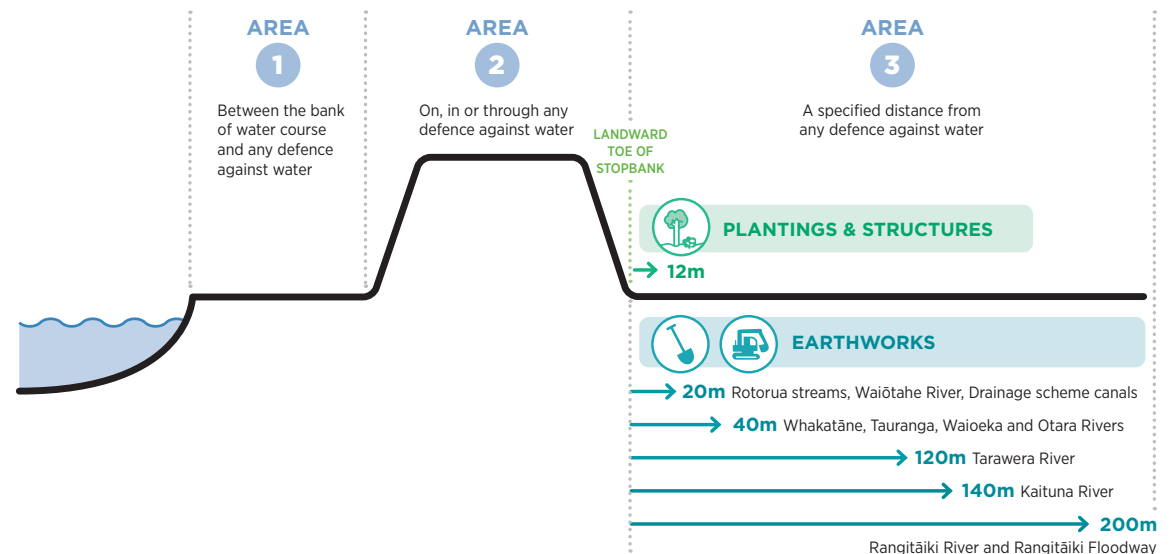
AREA
1
Between the bank of water course and any defence against water

AREA
2
On, in or through any defence against water

LANDWARD TOE OF STOPBANK

AREA
3
A specified distance from any defence against water

PLANTINGS & STRUCTURES
12m

EARTHWORKS
20m Rotorua streams, Waiōtahe River, Drainage scheme canals
40m Whakatāne, Tauranga, Waioeka and Otara Rivers
120m Tarawera River
140m Kaituna River
200m
Rangitāiki River and Rangitāiki Floodway